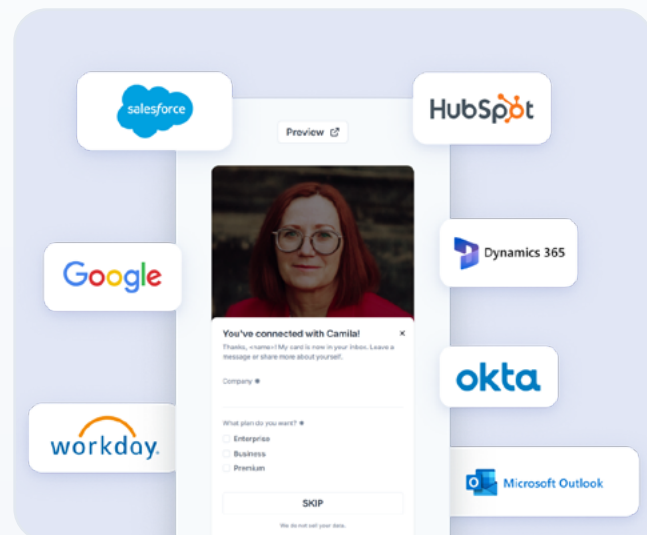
salesforce

HubSpot

Preview

Google

Dynamics 365

You've connected with Camila!
×

Thanks, <name>! My card is now in your inbox. Leave a message or share more about yourself.

Company *

okta

What plan do you want? *

Enterprise

Business

Premium

workday.

Microsoft Outlook

SKIP

We do not sell your data.